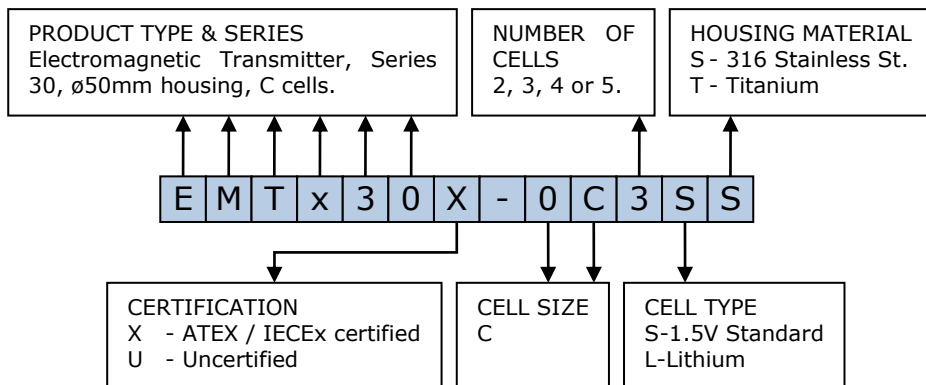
PRODUCT TYPE & SERIES
Electromagnetic Transmitter, Series 30, ø50mm housing, C cells.

NUMBER OF CELLS
2, 3, 4 or 5.

HOUSING MATERIAL
S - 316 Stainless St.
T - Titanium

| E | M | T | x | 3 | 0 | X | - | 0 | C | 3 | S | S |
|---|---|---|---|---|---|---|---|---|---|---|---|---|

CERTIFICATION
X - ATEX / IECEx certified
U - Uncertified

CELL SIZE
C

CELL TYPE
S-1.5V Standard
L-Lithium